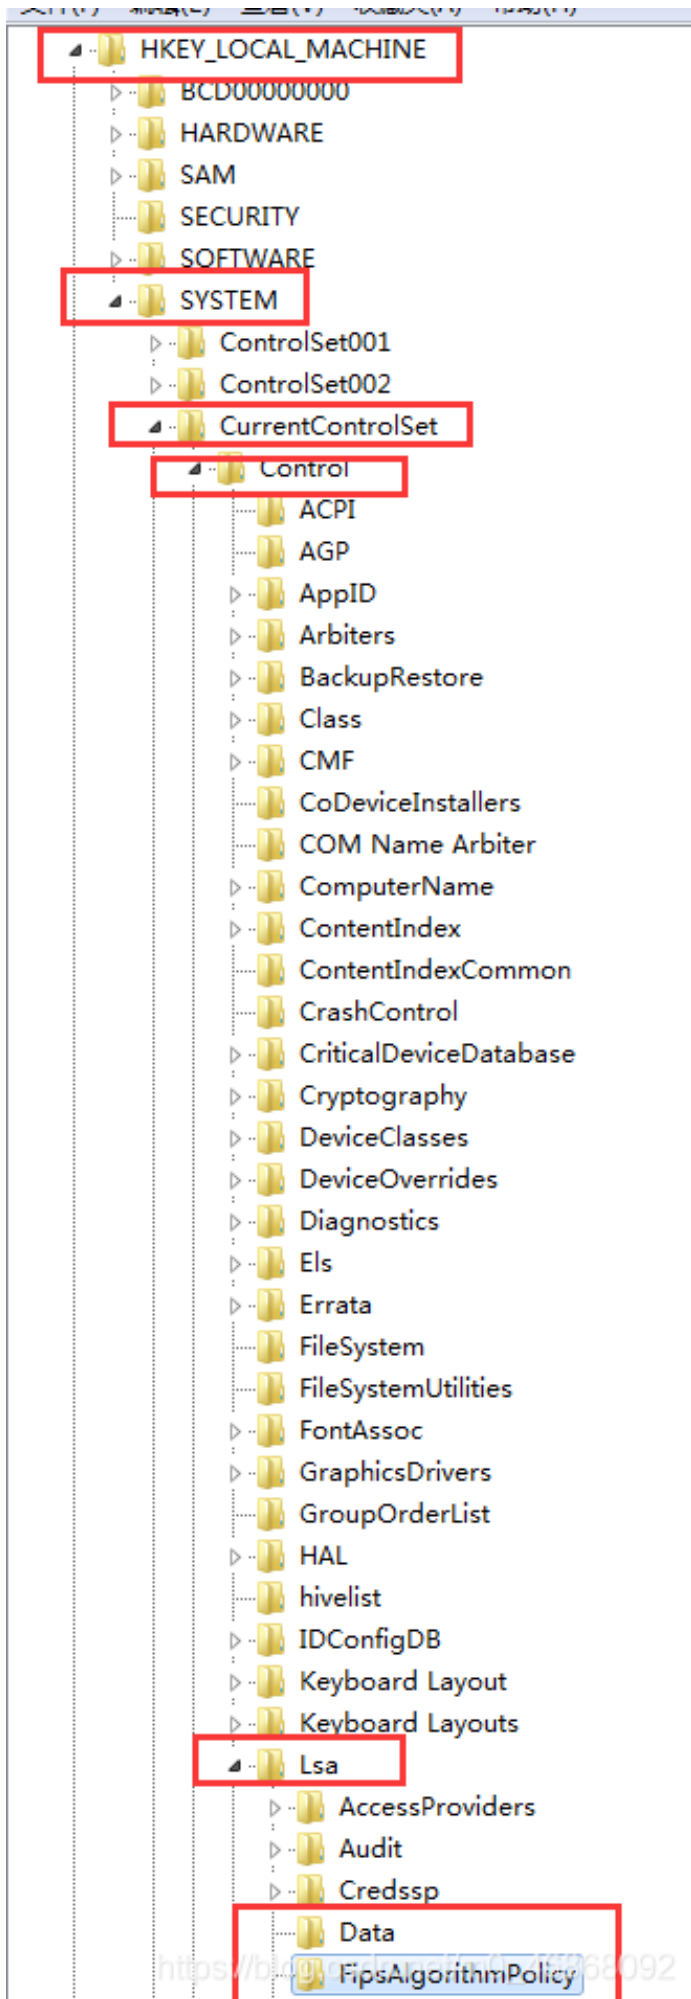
HKEY_LOCAL_MACHINE
BCD00000000
HARDWARE
SAM
SECURITY
SOFTWARE
SYSTEM
ControlSet001
ControlSet002
CurrentControlSet
Control
ACPI
AGP
AppID
Arbiters
BackupRestore
Class
CMF
CoDeviceInstallers
COM Name Arbiter
ComputerName
ContentIndex
ContentIndexCommon
CrashControl
CriticalDeviceDatabase
Cryptography
DeviceClasses
DeviceOverrides
Diagnostics
Els
Errata
FileSystem
FileSystemUtilities
FontAssoc
GraphicsDrivers
GroupOrderList
HAL
hivelist
IDConfigDB
Keyboard Layout
Keyboard Layouts
Lsa
AccessProviders
Audit
Credssp
Data
FipsAlgorithmPolicy
https://blog.csdn.net/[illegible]68092